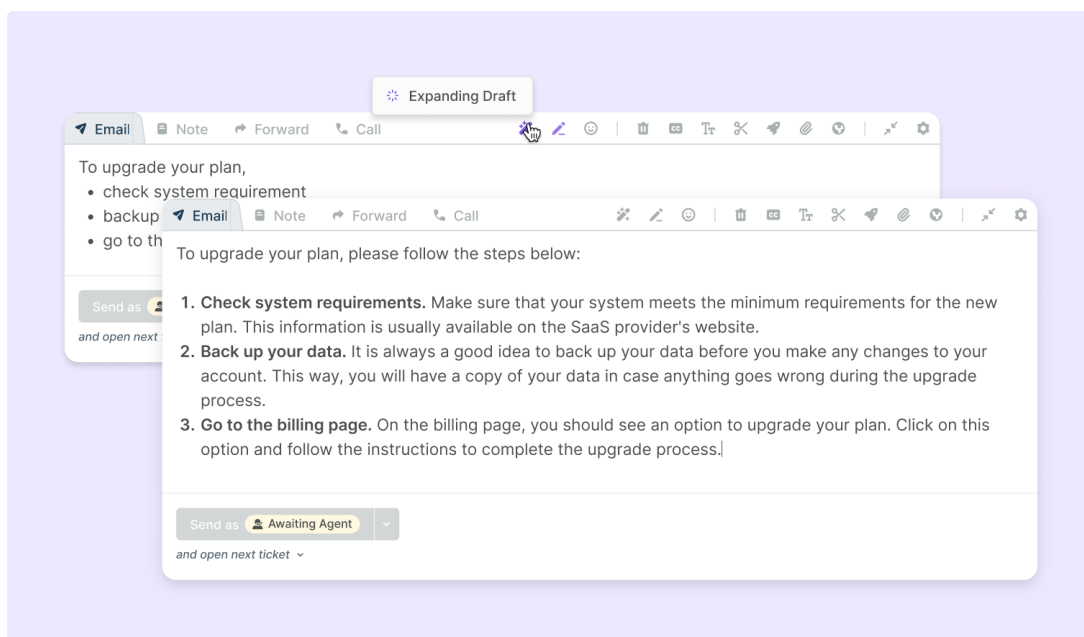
Expanding Draft

Email Note Forward Call

To upgrade your plan,
• check system requirement
• backup
• go to th

Send as

and open next

Email Note Forward Call

To upgrade your plan, please follow the steps below:

1. **Check system requirements.** Make sure that your system meets the minimum requirements for the new plan. This information is usually available on the SaaS provider's website.
2. **Back up your data.** It is always a good idea to back up your data before you make any changes to your account. This way, you will have a copy of your data in case anything goes wrong during the upgrade process.
3. **Go to the billing page.** On the billing page, you should see an option to upgrade your plan. Click on this option and follow the instructions to complete the upgrade process.

Send as Awaiting Agent

and open next ticket